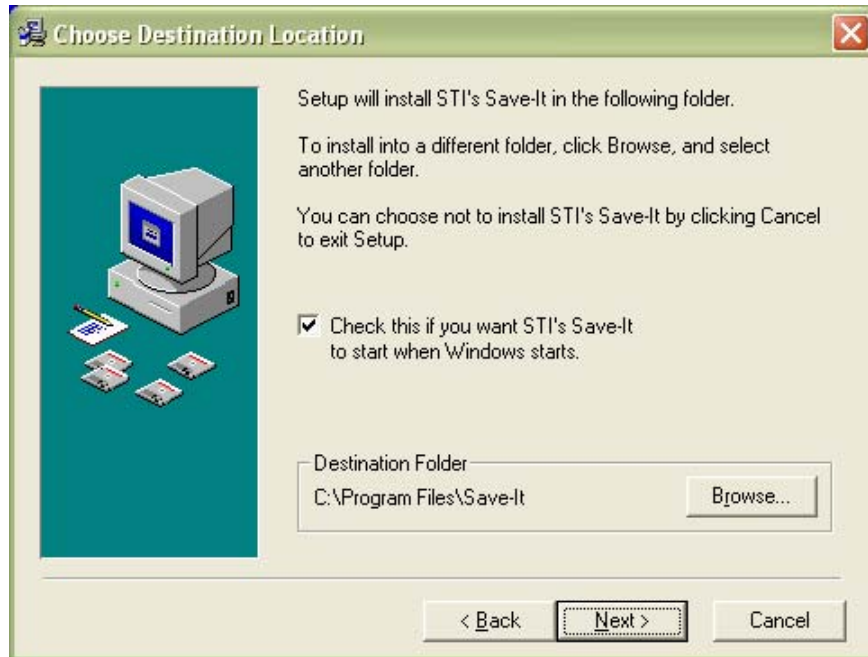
Choose Destination Location

Setup will install STI's Save-It in the following folder.

To install into a different folder, click Browse, and select another folder.

You can choose not to install STI's Save-It by clicking Cancel to exit Setup.

Check this if you want STI's Save-It to start when Windows starts.

Destination Folder
C:\Program Files\Save-It

Browse...

< Back
Next >
Cancel